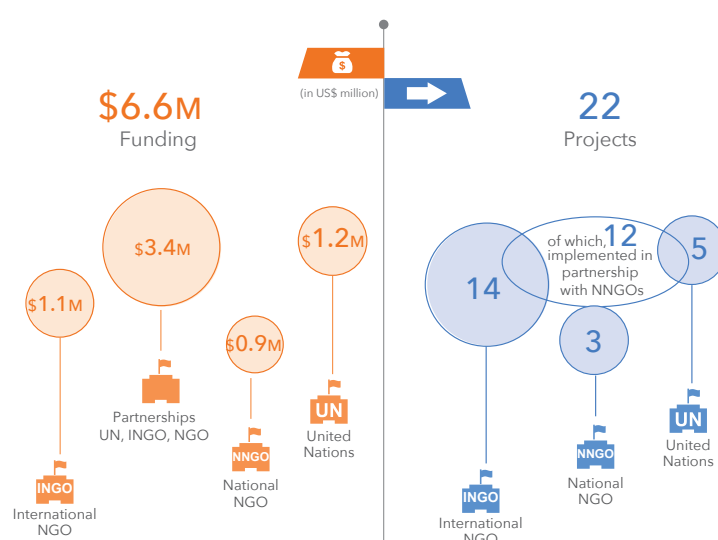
$
(in US$ million)

$6.6M
Funding

22
Projects

$1.1M
INGO
International NGO

$3.4M
Partnerships UN, INGO, NGO

$0.9M
NNGO
National NGO

$1.2M
UN
United Nations

14
INGO
International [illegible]

of which, 12 implemented in partnership with NNGOs

3
NNGO
National NGO

5
UN
United Nations